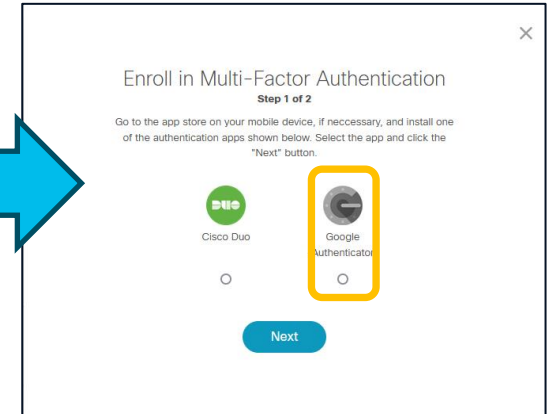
×

Enroll in Multi-Factor Authentication
Step 1 of 2

Go to the app store on your mobile device, if necessary, and install one of the authentication apps shown below. Select the app and click the "Next" button.

DUO
Cisco Duo

Google
Authenticator

Next